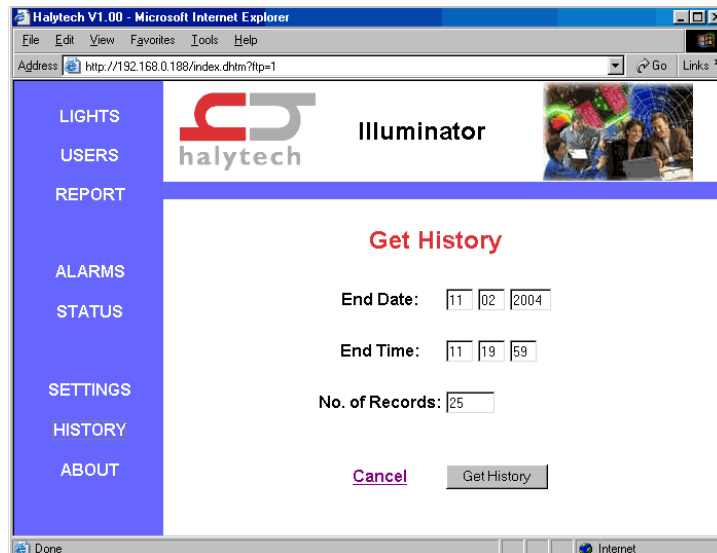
Halytech V1.00 - Microsoft Internet Explorer

File Edit View Favorites Tools Help

Address http://192.168.0.188/index.dhtm?ftp=1 Go Links

LIGHTS
USERS
REPORT

halytech

Illuminator

Get History

ALARMS
STATUS

End Date: 11 02 2004

End Time: 11 19 59

SETTINGS
HISTORY
ABOUT

No. of Records: 25

Cancel Get History

Done Internet